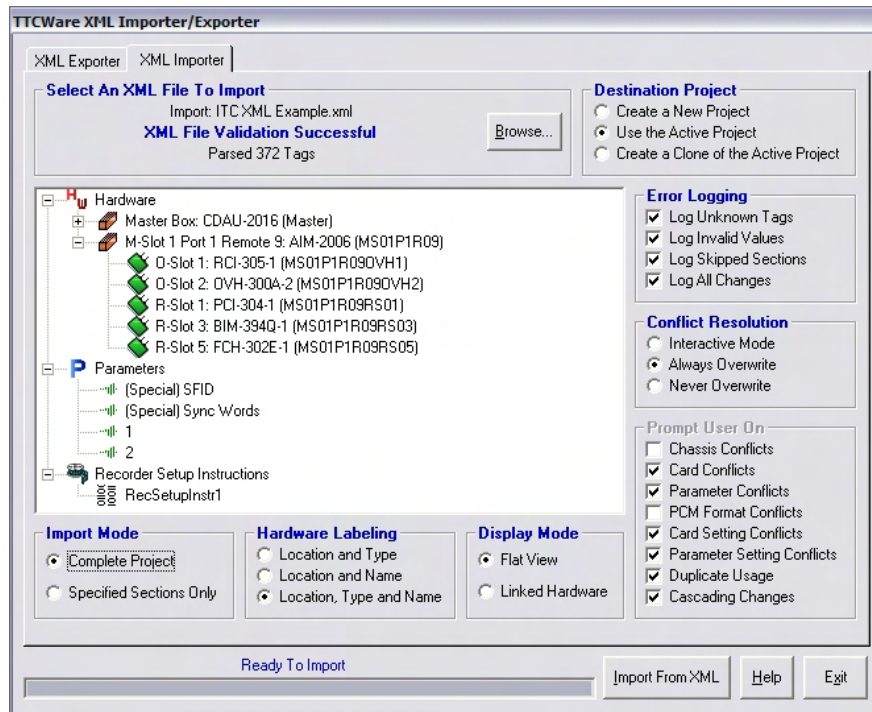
TTCWare XML Importer/Exporter

XML Exporter | XML Importer

Select An XML File To Import
Import: ITC XML Example.xml
XML File Validation Successful
Parsed 372 Tags
Browse...

Destination Project
Create a New Project
Use the Active Project
Create a Clone of the Active Project

Hardware
Master Box: CDAU-2016 (Master)
M-Slot 1 Port 1 Remote 9: AIM-2006 (MS01P1R09)
O-Slot 1: RCI-305-1 (MS01P1R09OVH1)
O-Slot 2: OVH-300A-2 (MS01P1R09OVH2)
R-Slot 1: PCI-304-1 (MS01P1R09RS01)
R-Slot 3: BIM-394Q-1 (MS01P1R09RS03)
R-Slot 5: FCH-302E-1 (MS01P1R09RS05)
Parameters
(Special) SFID
(Special) Sync Words
1
2
Recorder Setup Instructions
RecSetupInstr1

Error Logging
Log Unknown Tags
Log Invalid Values
Log Skipped Sections
Log All Changes

Conflict Resolution
Interactive Mode
Always Overwrite
Never Overwrite

Prompt User On
Chassis Conflicts
Card Conflicts
Parameter Conflicts
PCM Format Conflicts
Card Setting Conflicts
Parameter Setting Conflicts
Duplicate Usage
Cascading Changes

Import Mode
Complete Project
Specified Sections Only

Hardware Labeling
Location and Type
Location and Name
Location, Type and Name

Display Mode
Flat View
Linked Hardware

Ready To Import

Import From XML
Help
Exit